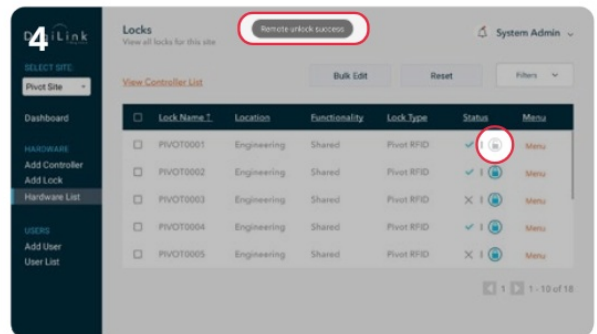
4

DigiLink

SELECT SITE
Pivot Site

Dashboard

HARDWARE
Add Controller
Add Lock
Hardware List

USERS
Add User
User List

Locks
View all locks for this site

Remote unlock success

System Admin

View Controller List

Bulk Edit
Reset
Filters

| | Lock Name ↑ | Location | Functionality | Lock Type | Status | Menu |
|---|---|---|---|---|---|---|
| ☐ | PIVOT0001 | Engineering | Shared | Pivot RFID | ✓ I | Menu |
| ☐ | PIVOT0002 | Engineering | Shared | Pivot RFID | ✓ I | Menu |
| ☐ | PIVOT0003 | Engineering | Shared | Pivot RFID | ✕ I | Menu |
| ☐ | PIVOT0004 | Engineering | Shared | Pivot RFID | ✓ I | Menu |
| ☐ | PIVOT0005 | Engineering | Shared | Pivot RFID | ✕ I | Menu |

1 1 - 10 of 18